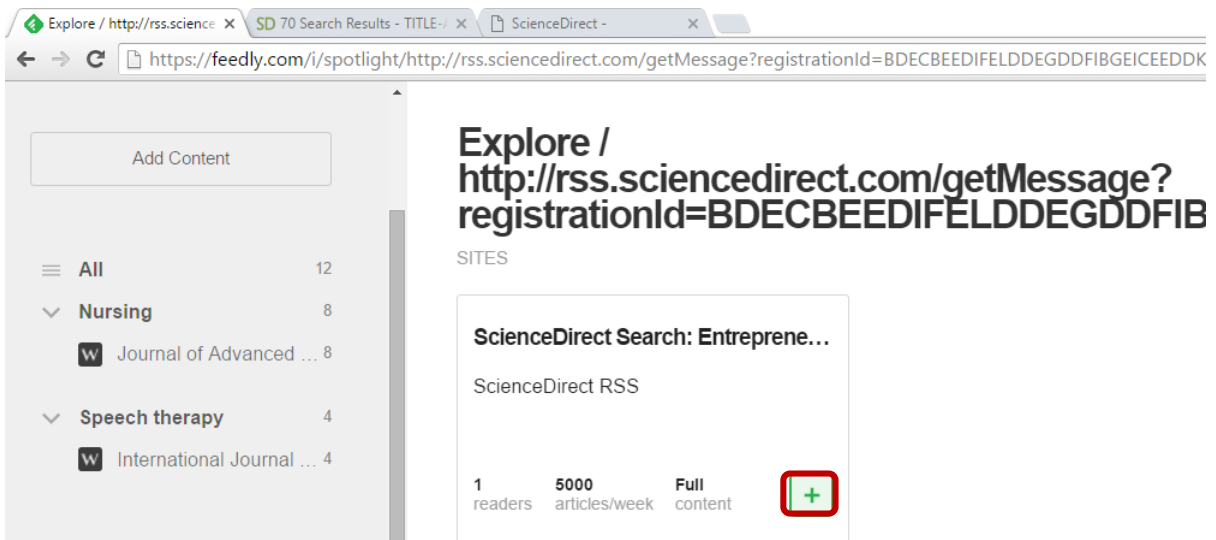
Explore / http://rss.science ×
SD 70 Search Results - TITLE-/ ×
ScienceDirect - ×

https://feedly.com/i/spotlight/http://rss.sciencedirect.com/getMessage?registrationId=BDECBEEDIFELDDEGDDFIBGEICEEDDK

Add Content

All 12
Nursing 8
W Journal of Advanced ... 8
Speech therapy 4
W International Journal ... 4

Explore / http://rss.sciencedirect.com/getMessage? registrationId=BDECBEEDIFELDDEGDDFIB

SITES

ScienceDirect Search: Entreprene...

ScienceDirect RSS

1 readers
5000 articles/week
Full content
+